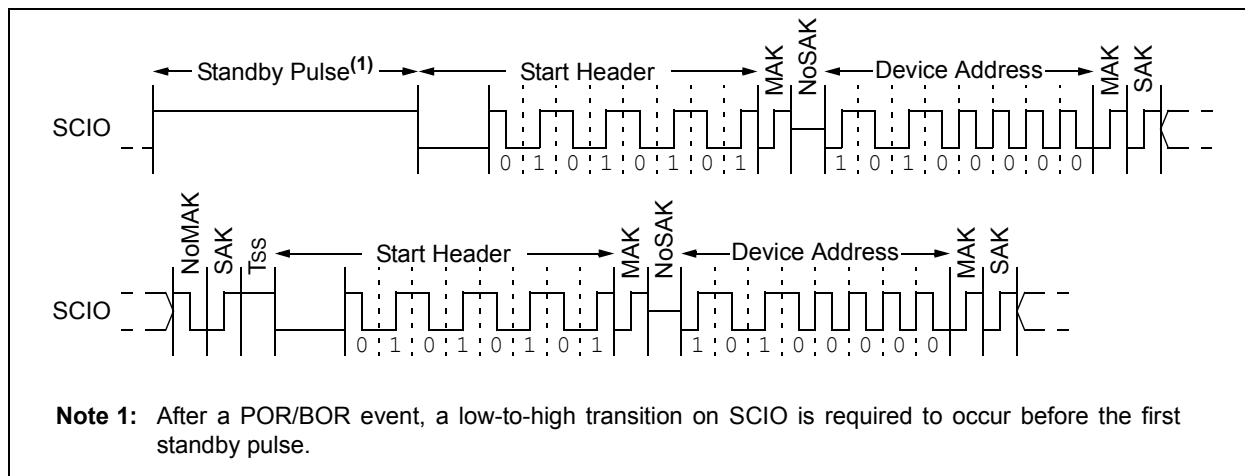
Standby Pulse$^{(1)}$

Start Header

MAK

NoSAK

Device Address

MAK

SAK

SCIO

0 1 0 1 0 1 0 1

1 0 1 0 0 0 0 0

NoMAK

SAK

Tss

Start Header

MAK

NoSAK

Device Address

MAK

SAK

SCIO

0 1 0 1 0 1 0 1

1 0 1 0 0 0 0 0

**Note 1:** After a POR/BOR event, a low-to-high transition on SCIO is required to occur before the first standby pulse.